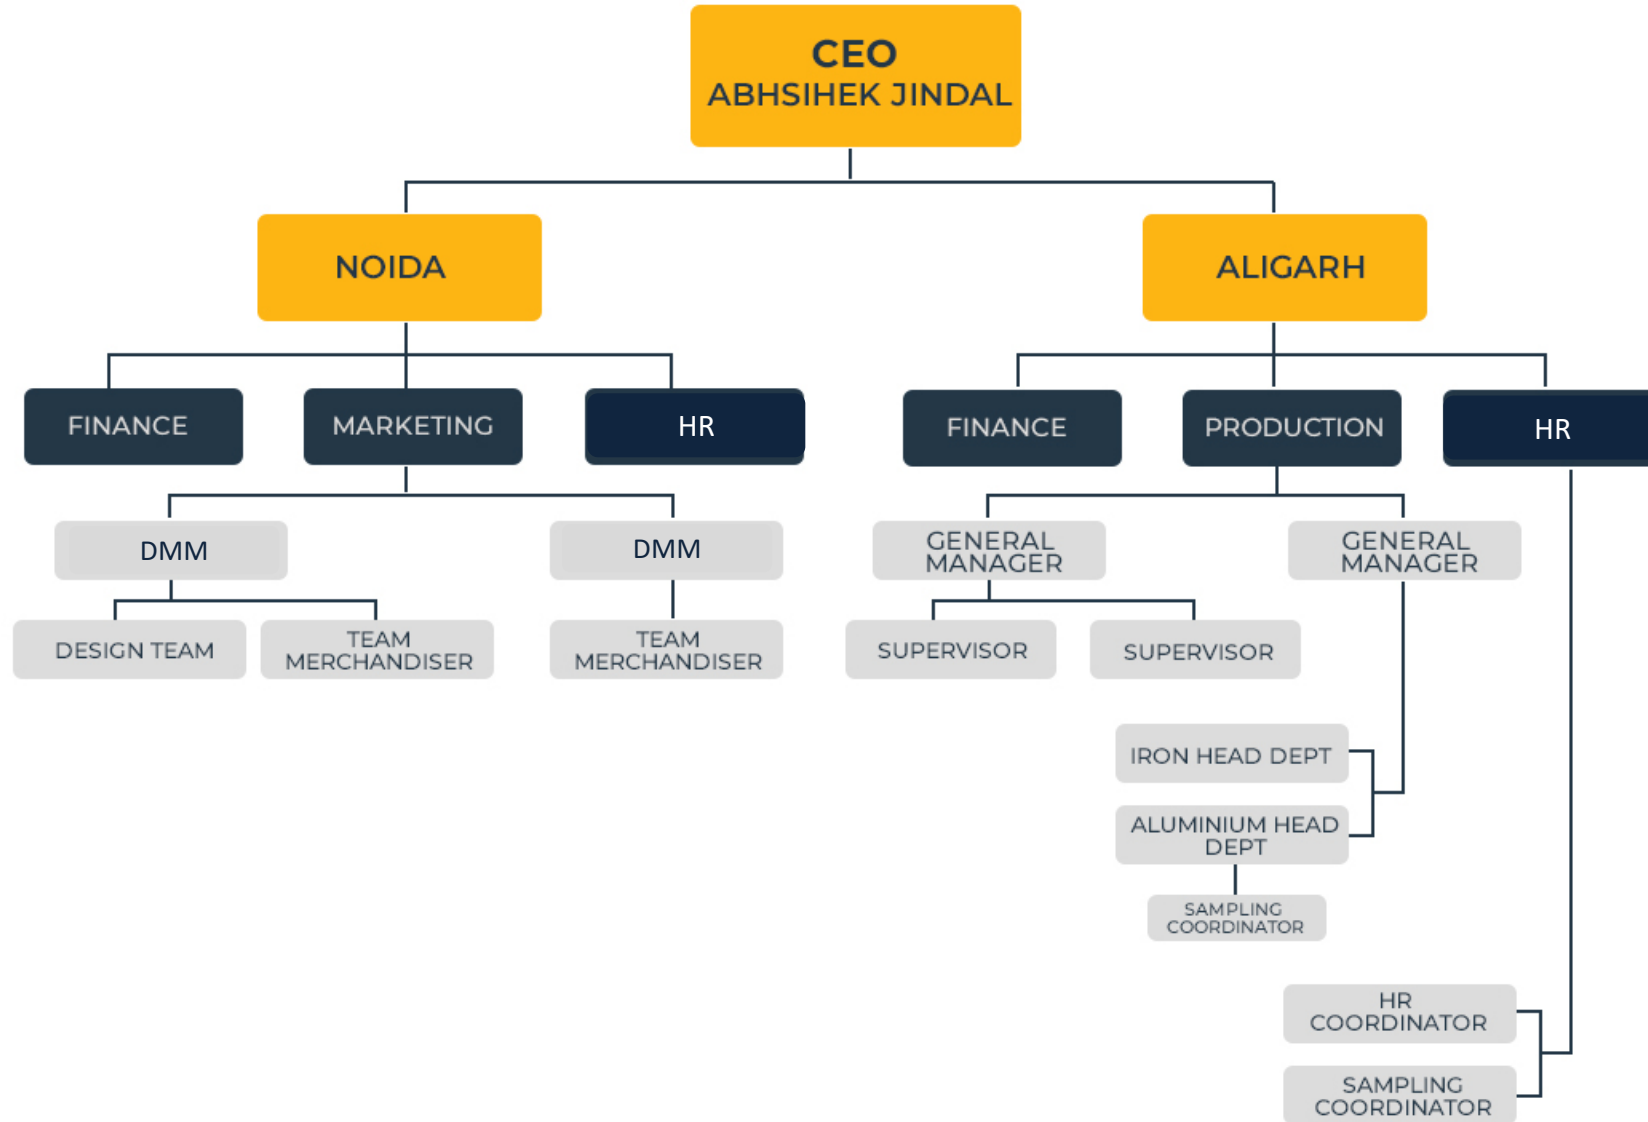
CEO
ABHSIHEK JINDAL

NOIDA

ALIGARH

FINANCE

MARKETING

HR

FINANCE

PRODUCTION

HR

DMM

DMM

GENERAL MANAGER

GENERAL MANAGER

DESIGN TEAM

TEAM MERCHANDISER

TEAM MERCHANDISER

SUPERVISOR

SUPERVISOR

IRON HEAD DEPT

ALUMINIUM HEAD DEPT

SAMPLING COORDINATOR

HR COORDINATOR

SAMPLING COORDINATOR